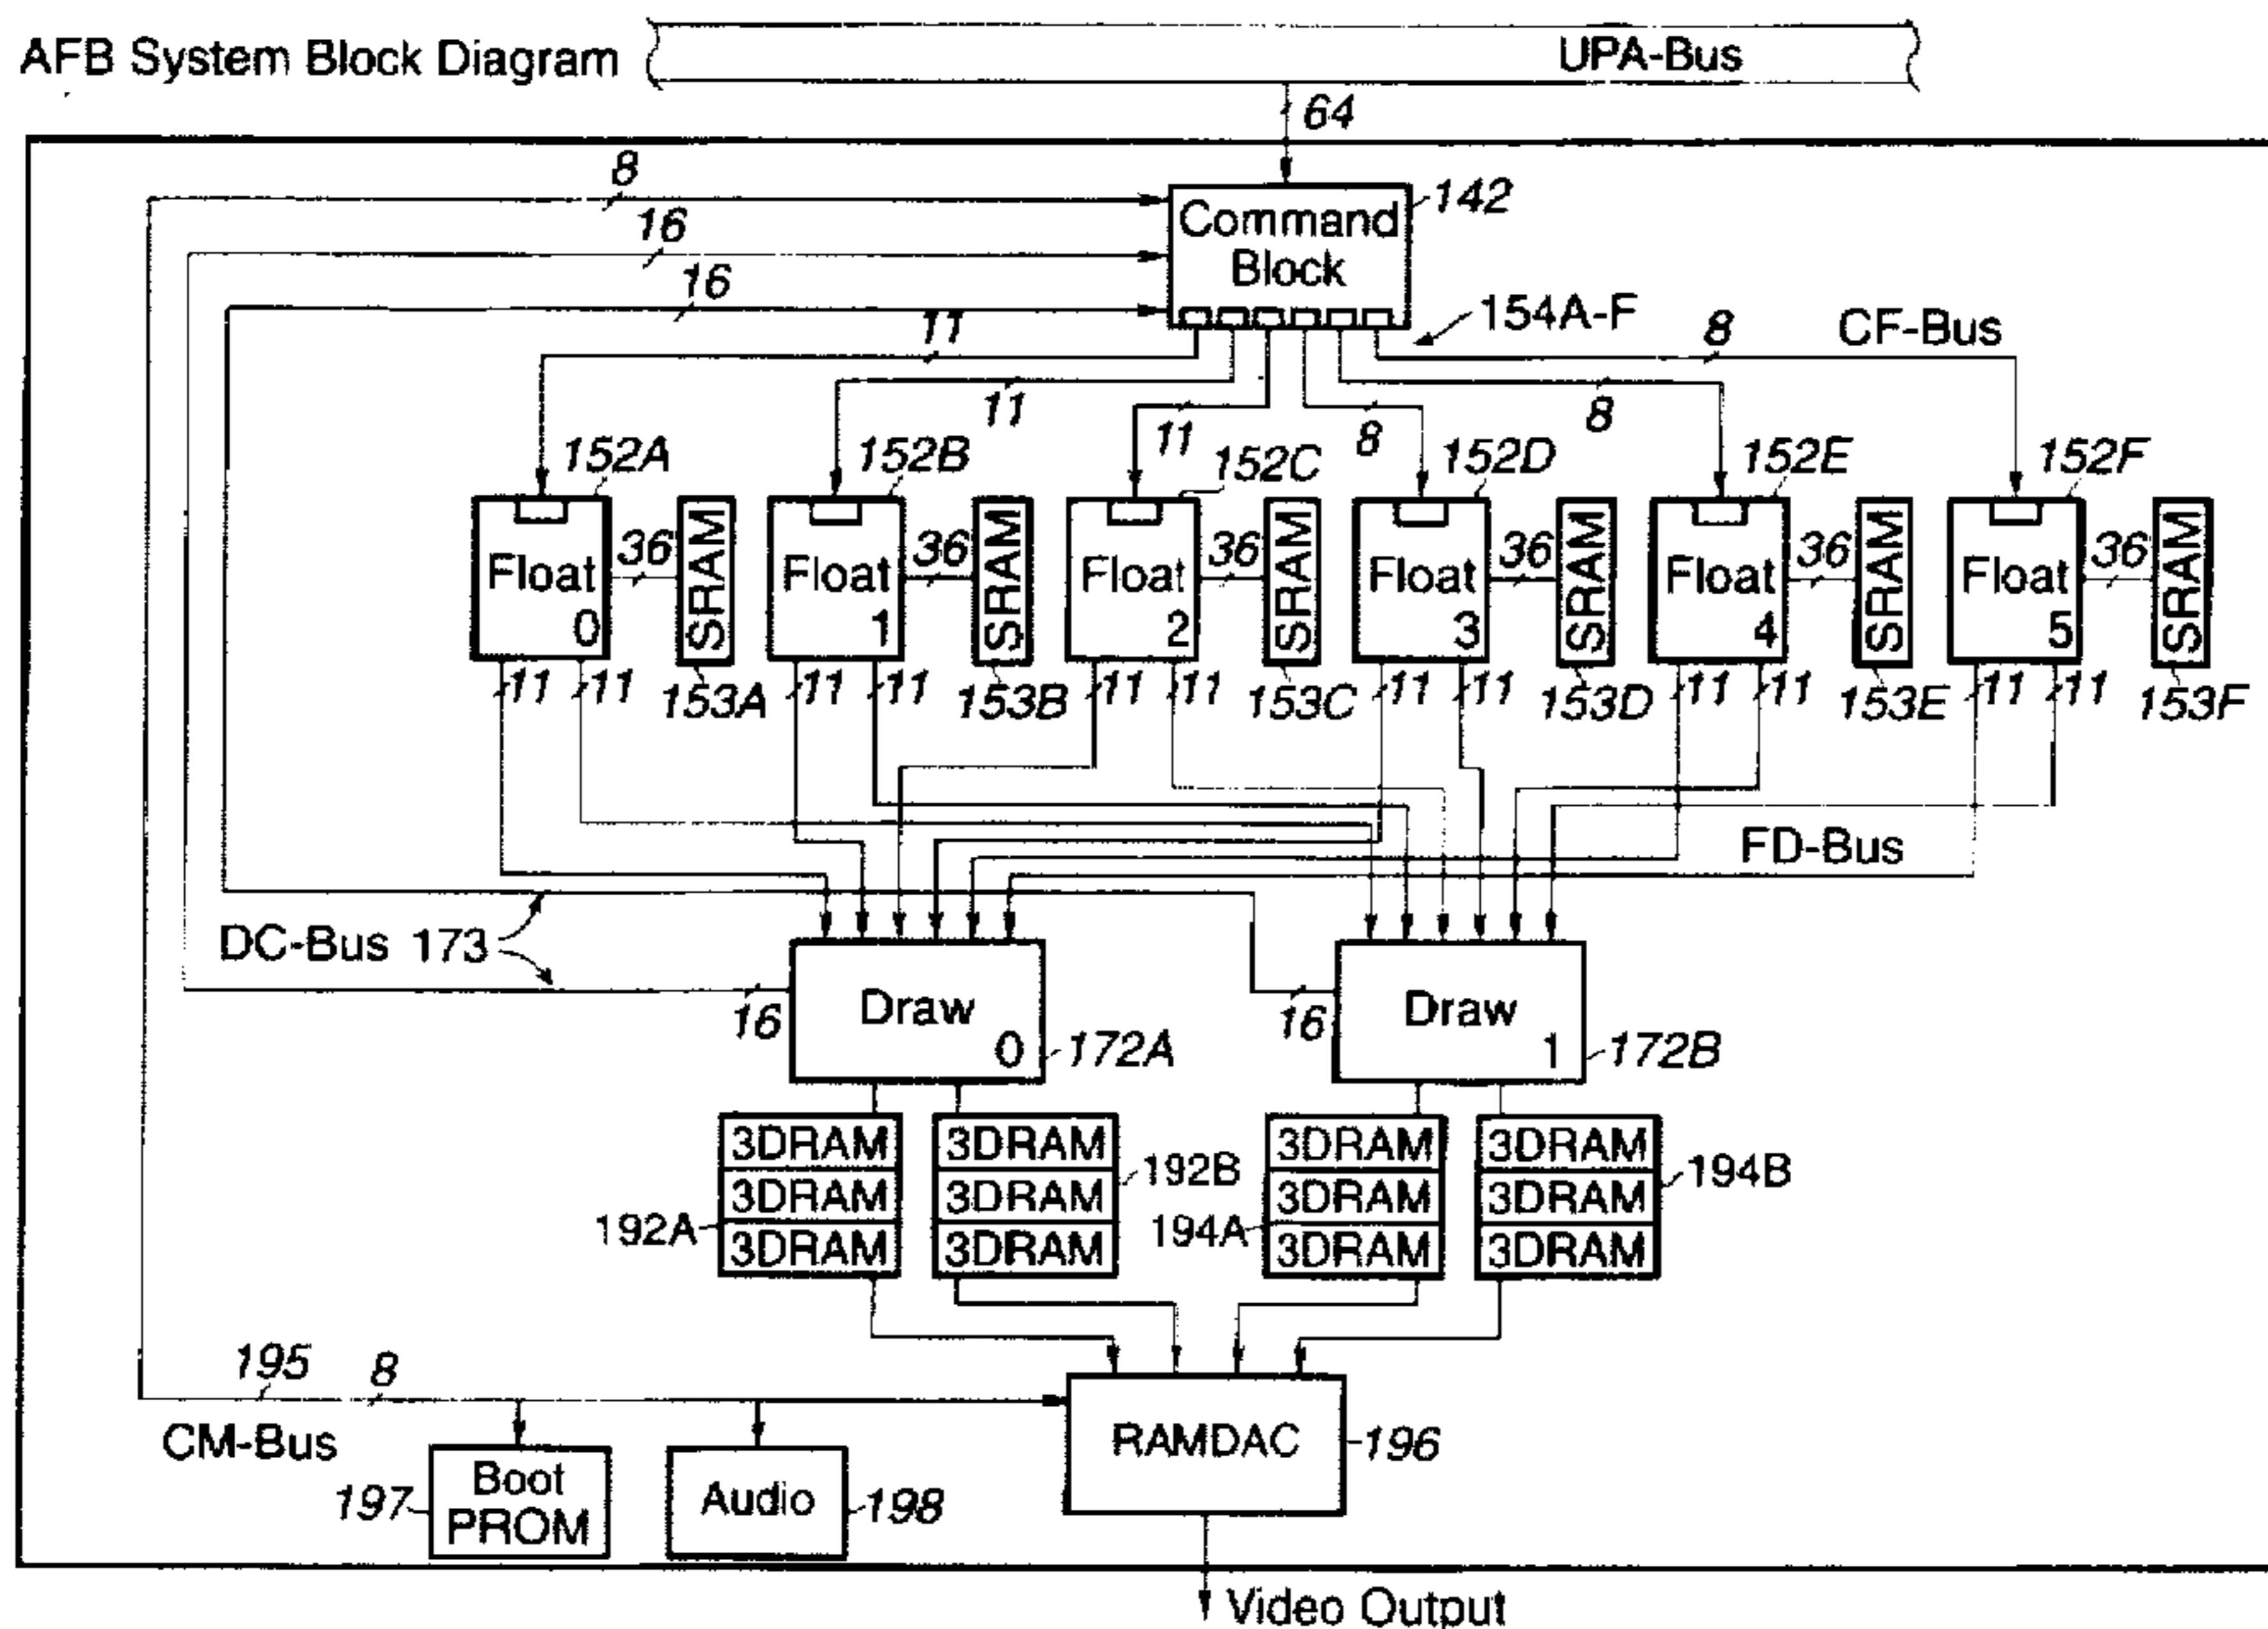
AFB System Block Diagram

UPA-Bus

64

8

16

16

Command Block

142

154A-F

11

11

11

11

8

8

8

CF-Bus

152A

152B

152C

152D

152E

152F

Float 0

36

SRAM

Float 1

36

SRAM

Float 2

36

SRAM

Float 3

36

SRAM

Float 4

36

SRAM

Float 5

36

SRAM

11 11 153A 11 11 153B 11 11 153C 11 11 153D 11 11 153E 11 11 153F

FD-Bus

DC-Bus 173

16

Draw 0

172A

16

Draw 1

172B

3DRAM
3DRAM
3DRAM

192A

3DRAM
3DRAM
3DRAM

192B

3DRAM
3DRAM
3DRAM

194A

3DRAM
3DRAM
3DRAM

194B

195

8

CM-Bus

RAMDAC

196

197

Boot PROM

Audio

198

Video Output